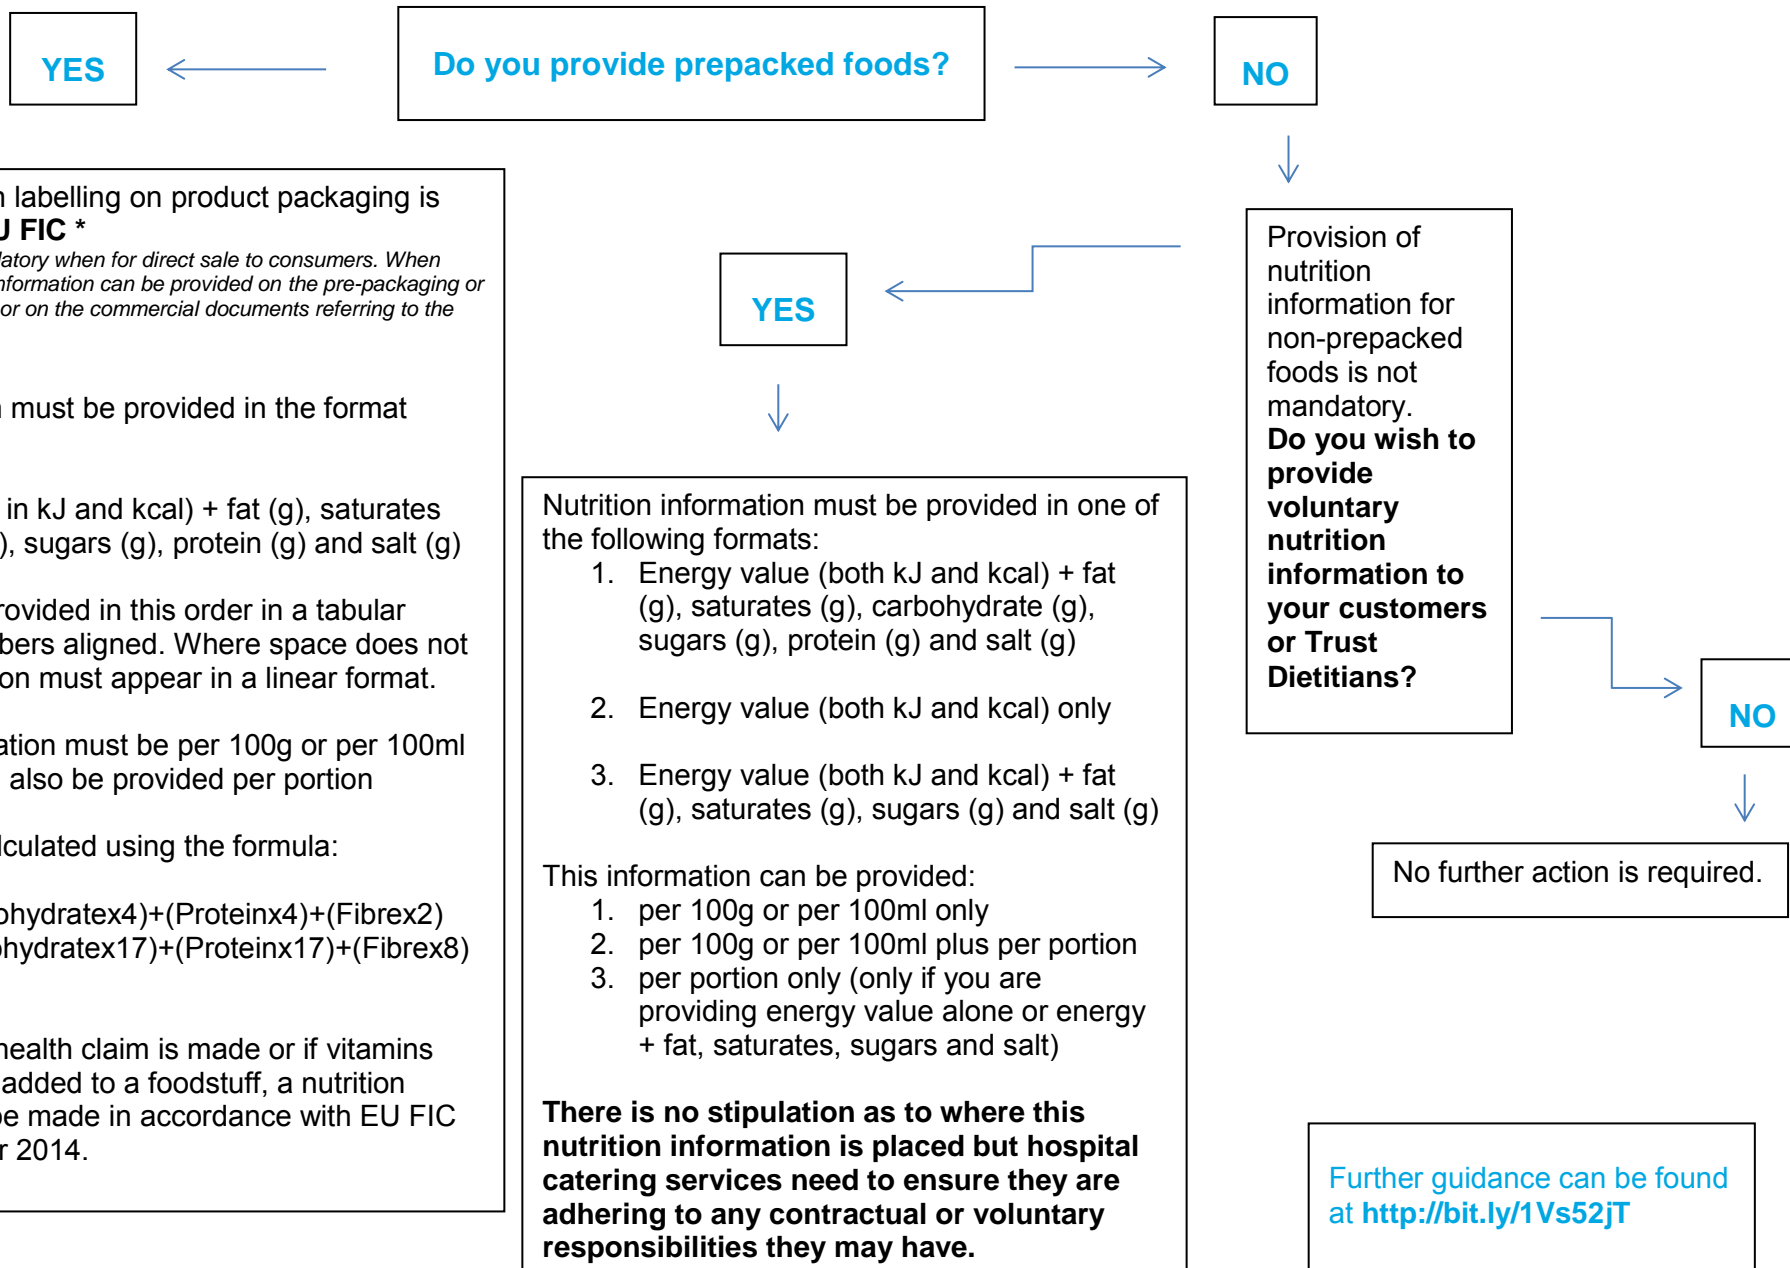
YES

Do you provide prepacked foods?

NO

n labelling on product packaging is
J FIC *
latory when for direct sale to consumers. When
nformation can be provided on the pre-packaging or
or on the commercial documents referring to the

n must be provided in the format

in kJ and kcal) + fat (g), saturates
), sugars (g), protein (g) and salt (g)

rovided in this order in a tabular
bers aligned. Where space does not
on must appear in a linear format.

ation must be per 100g or per 100ml
also be provided per portion

lculated using the formula:

ohydratex4)+(Proteinx4)+(Fibrex2)
ohydratex17)+(Proteinx17)+(Fibrex8)

health claim is made or if vitamins
added to a foodstuff, a nutrition
be made in accordance with EU FIC
r 2014.

YES

Nutrition information must be provided in one of the following formats:
1. Energy value (both kJ and kcal) + fat (g), saturates (g), carbohydrate (g), sugars (g), protein (g) and salt (g)

2. Energy value (both kJ and kcal) only

3. Energy value (both kJ and kcal) + fat (g), saturates (g), sugars (g) and salt (g)

This information can be provided:
1. per 100g or per 100ml only
2. per 100g or per 100ml plus per portion
3. per portion only (only if you are providing energy value alone or energy + fat, saturates, sugars and salt)

**There is no stipulation as to where this nutrition information is placed but hospital catering services need to ensure they are adhering to any contractual or voluntary responsibilities they may have.**

Provision of nutrition information for non-prepacked foods is not mandatory.
**Do you wish to provide voluntary nutrition information to your customers or Trust Dietitians?**

NO

No further action is required.

Further guidance can be found at **http://bit.ly/1Vs52jT**